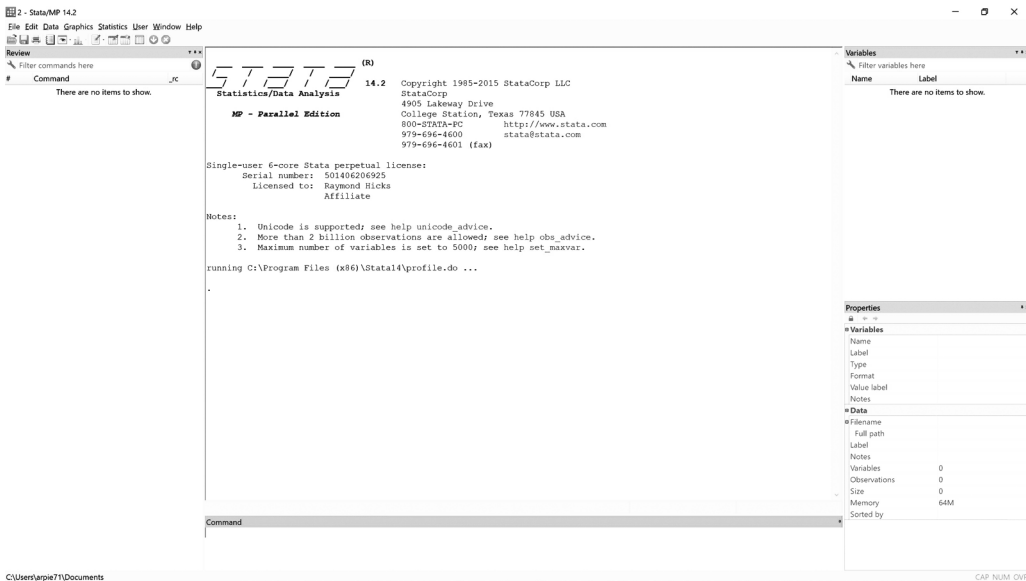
2 - Stata/MP 14.2

File Edit Data Graphics Statistics User Window Help

Review

Filter commands here

| # | Command | _rc |
|---|---|---|

There are no items to show.

STATA (R)

14.2 Copyright 1985-2015 StataCorp LLC

Statistics/Data Analysis StataCorp

4905 Lakeway Drive

MP - Parallel Edition College Station, Texas 77845 USA

800-STATA-PC http://www.stata.com

979-696-4600 stata@stata.com

979-696-4601 (fax)

Single-user 6-core Stata perpetual license:

Serial number: 501406206925

Licensed to: Raymond Hicks

Affiliate

Notes:

1. Unicode is supported; see help unicode_advice.
2. More than 2 billion observations are allowed; see help obs_advice.
3. Maximum number of variables is set to 5000; see help set_maxvar.

running C:\Program Files (x86)\Stata14\profile.do ...

.

Command

Variables

Filter variables here

| Name | Label |
|---|---|

There are no items to show.

Properties

Variables

| Name | |
|---|---|
| Label | |
| Type | |
| Format | |
| Value label | |
| Notes | |

Data

| Filename | |
|---|---|
| Full path | |
| Label | |
| Notes | |
| Variables | 0 |
| Observations | 0 |
| Size | 0 |
| Memory | 64M |
| Sorted by | |

C:\Users\arpie71\Documents

CAP NUM OVR